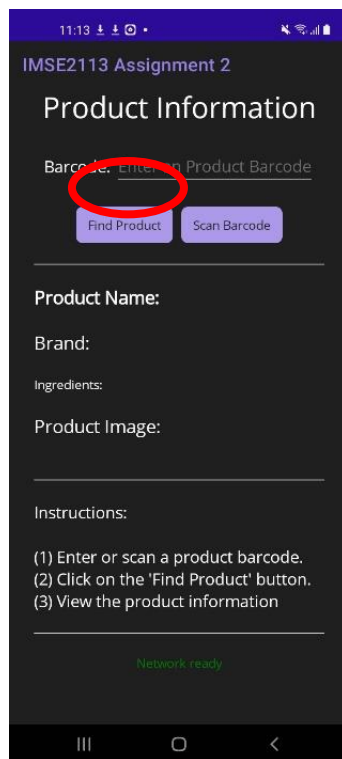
11:13

IMSE2113 Assignment 2

Product Information

Barcode: Enter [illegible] Product Barcode

Find Product

Scan Barcode

Product Name:

Brand:

Ingredients:

Product Image:

Instructions:

(1) Enter or scan a product barcode.
(2) Click on the 'Find Product' button.
(3) View the product information

Network ready